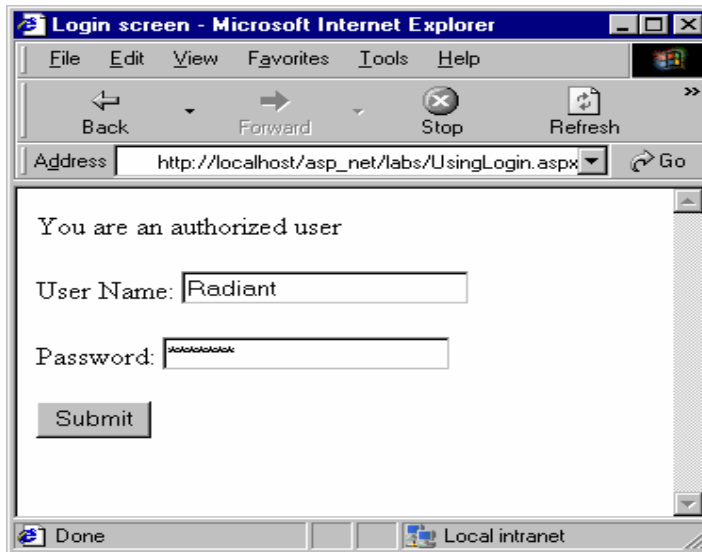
Login screen - Microsoft Internet Explorer

File Edit View Favorites Tools Help

Back Forward Stop Refresh

Address http://localhost/asp_net/labs/UsingLogin.aspx Go

You are an authorized user

User Name: Radiant

Password: *******

Submit

Done Local intranet